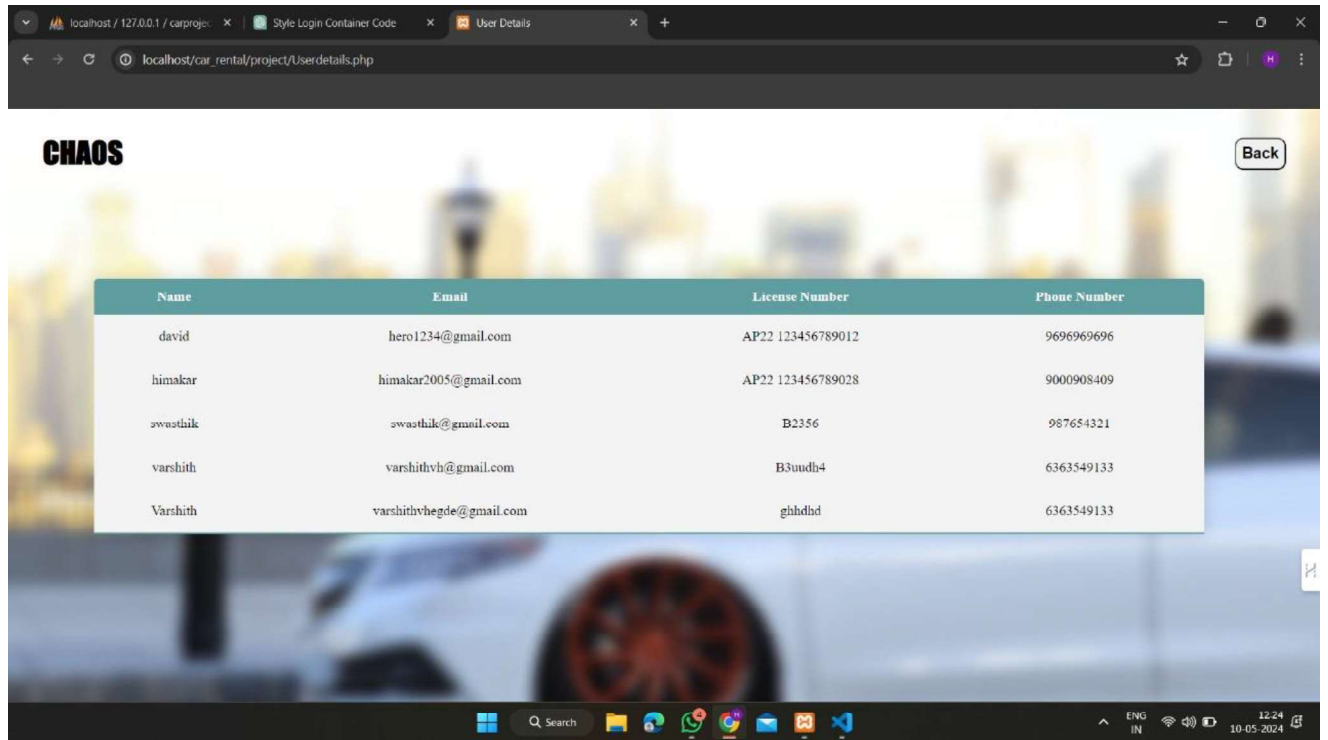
localhost / 127.0.0.1 / carprojec ×
Style Login Container Code ×
User Details ×
+

localhost/car_rental/project/Userdetails.php

CHAOS

Back

| Name | Email | License Number | Phone Number |
|---|---|---|---|
| david | hero1234@gmail.com | AP22 123456789012 | 9696969696 |
| himakar | himakar2005@gmail.com | AP22 123456789028 | 9000908409 |
| swasthik | swasthik@gmail.com | B2356 | 987654321 |
| varshith | varshithvh@gmail.com | B3uudh4 | 6363549133 |
| Varshith | varshithvhegde@gmail.com | ghhdhd | 6363549133 |

Search

ENG IN
12:24
10-05-2024